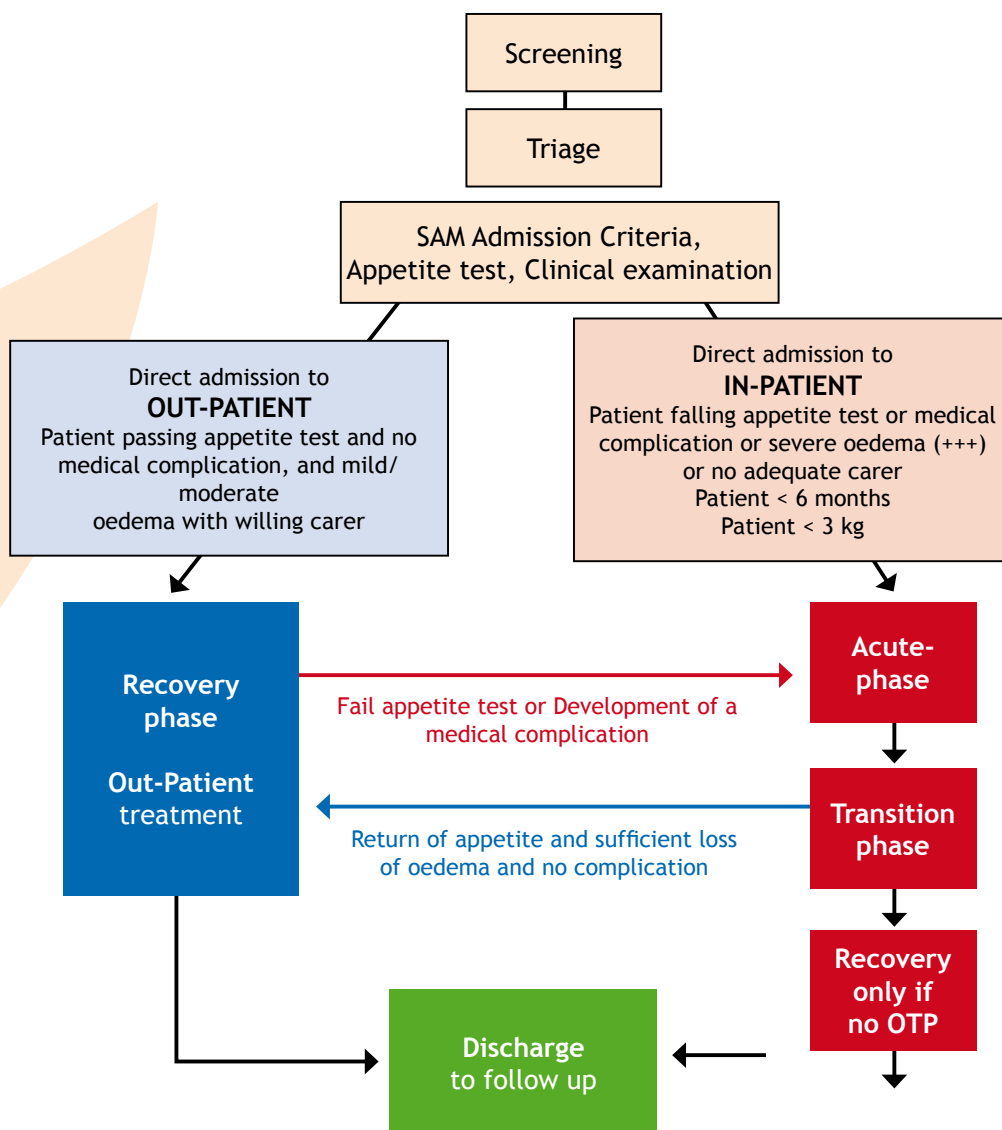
Screening

Triage

SAM Admission Criteria, Appetite test, Clinical examination

Direct admission to
OUT-PATIENT
Patient passing appetite test and no medical complication, and mild/ moderate
oedema with willing carer

Direct admission to
IN-PATIENT
Patient falling appetite test or medical complication or severe oedema (+++) or no adequate carer
Patient < 6 months
Patient < 3 kg

Recovery phase

Out-Patient treatment

Fail appetite test or Development of a medical complication

Acute-phase

Transition phase

Return of appetite and sufficient loss of oedema and no complication

Recovery only if no OTP

Discharge to follow up